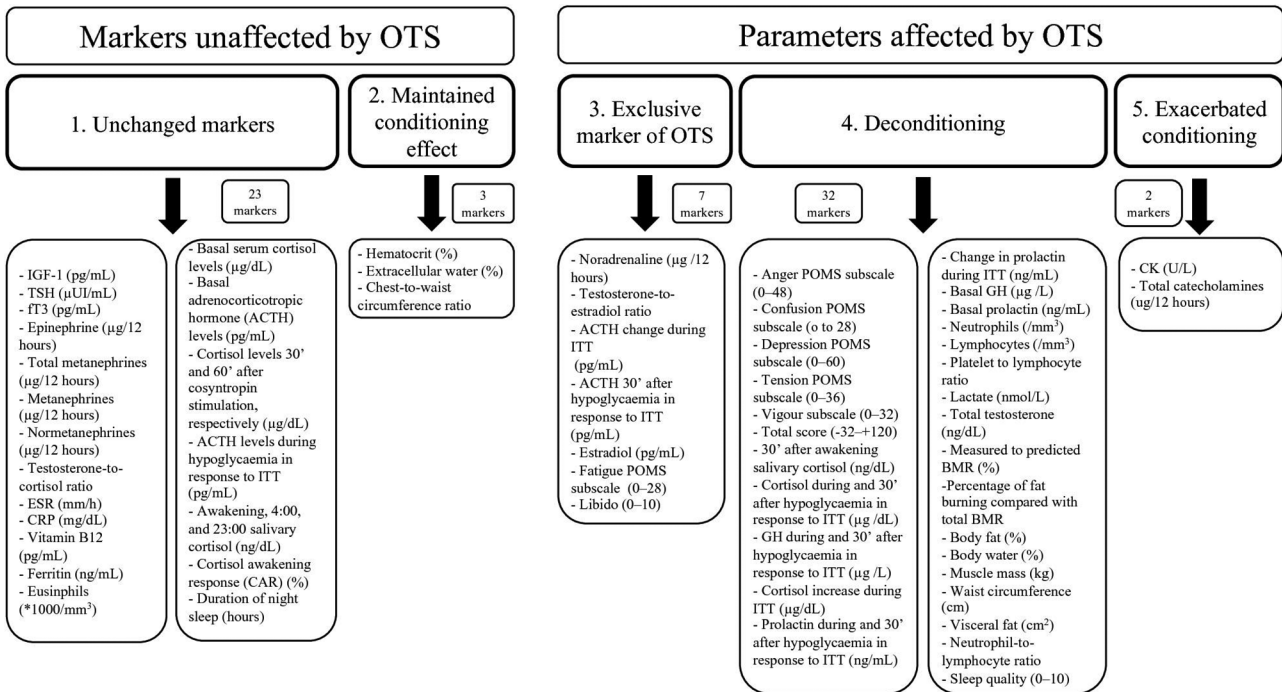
Markers unaffected by OTS

Parameters affected by OTS

1. Unchanged markers

2. Maintained conditioning effect

3. Exclusive marker of OTS

4. Deconditioning

5. Exacerbated conditioning

23 markers

3 markers

7 markers

32 markers

2 markers

- IGF-1 (pg/mL)
- TSH (µUI/mL)
- fT3 (pg/mL)
- Epinephrine (µg/12 hours)
- Total metanephrines (µg/12 hours)
- Metanephrines (µg/12 hours)
- Normetanephrines (µg/12 hours)
- Testosterone-to-cortisol ratio
- ESR (mm/h)
- CRP (mg/dL)
- Vitamin B12 (pg/mL)
- Ferritin (ng/mL)
- Eusinphils (*1000/mm$^3$)

- Basal serum cortisol levels (µg/dL)
- Basal adrenocorticotropic hormone (ACTH) levels (pg/mL)
- Cortisol levels 30' and 60' after cosyntropin stimulation, respectively (µg/dL)
- ACTH levels during hypoglycaemia in response to ITT (pg/mL)
- Awakening, 4:00, and 23:00 salivary cortisol (ng/dL)
- Cortisol awakening response (CAR) (%)
- Duration of night sleep (hours)

- Hematocrit (%)
- Extracellular water (%)
- Chest-to-waist circumference ratio

- Noradrenaline (µg /12 hours)
- Testosterone-to-estradiol ratio
- ACTH change during ITT (pg/mL)
- ACTH 30' after hypoglycaemia in response to ITT (pg/mL)
- Estradiol (pg/mL)
- Fatigue POMS subscale (0–28)
- Libido (0–10)

- Anger POMS subscale (0–48)
- Confusion POMS subscale (o to 28)
- Depression POMS subscale (0–60)
- Tension POMS subscale (0–36)
- Vigour subscale (0–32)
- Total score (-32–+120)
- 30' after awakening salivary cortisol (ng/dL)
- Cortisol during and 30' after hypoglycaemia in response to ITT (µg /dL)
- GH during and 30' after hypoglycaemia in response to ITT (µg /L)
- Cortisol increase during ITT (µg/dL)
- Prolactin during and 30' after hypoglycaemia in response to ITT (ng/mL)

- Change in prolactin during ITT (ng/mL)
- Basal GH (µg /L)
- Basal prolactin (ng/mL)
- Neutrophils (/mm$^3$)
- Lymphocytes (/mm$^3$)
- Platelet to lymphocyte ratio
- Lactate (nmol/L)
- Total testosterone (ng/dL)
- Measured to predicted BMR (%)
-Percentage of fat burning compared with total BMR
- Body fat (%)
- Body water (%)
- Muscle mass (kg)
- Waist circumference (cm)
- Visceral fat (cm$^2$)
- Neutrophil-to-lymphocyte ratio
- Sleep quality (0–10)

- CK (U/L)
- Total catecholamines (ug/12 hours)